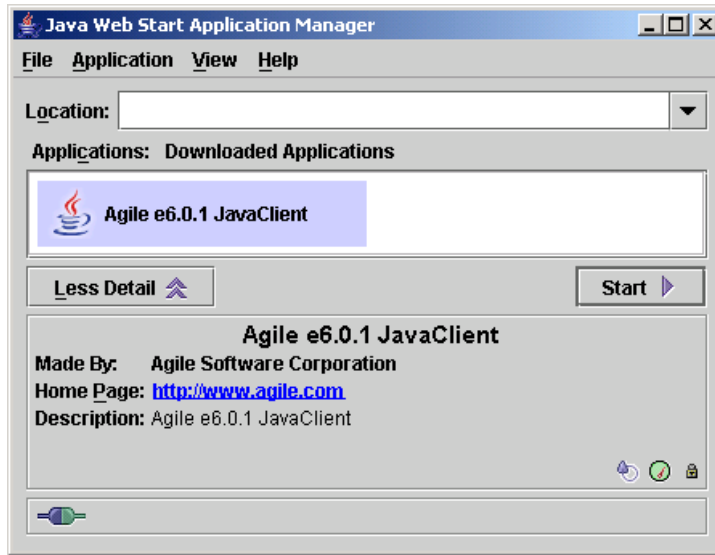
Java Web Start Application Manager

File Application View Help

Location:

Applications: Downloaded Applications

Agile e6.0.1 JavaClient

Less Detail

Start

Agile e6.0.1 JavaClient

Made By: Agile Software Corporation

Home Page: http://www.agile.com

Description: Agile e6.0.1 JavaClient